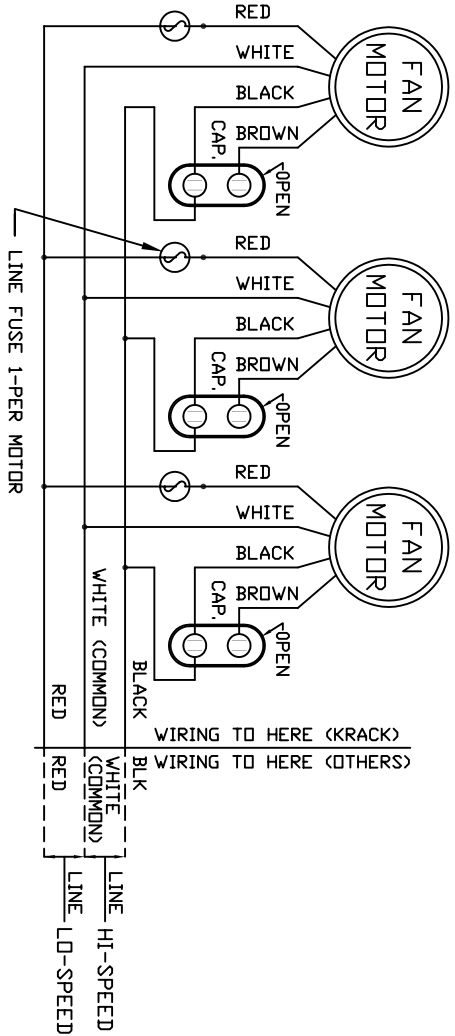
RED
WHITE
BLACK
CAP.
BROWN
OPEN
FAN MOTOR

LINE FUSE 1-PER MOTOR

RED
WHITE
BLACK
CAP.
BROWN
OPEN
FAN MOTOR

RED
WHITE
BLACK
CAP.
BROWN
OPEN
FAN MOTOR

RED
WHITE (COMMON)
BLACK
WIRING TO HERE (KRACK)
WIRING TO HERE (OTHERS)
RED
WHITE (COMMON)
BLK
LINE
LO-SPEED
LINE
HI-SPEED